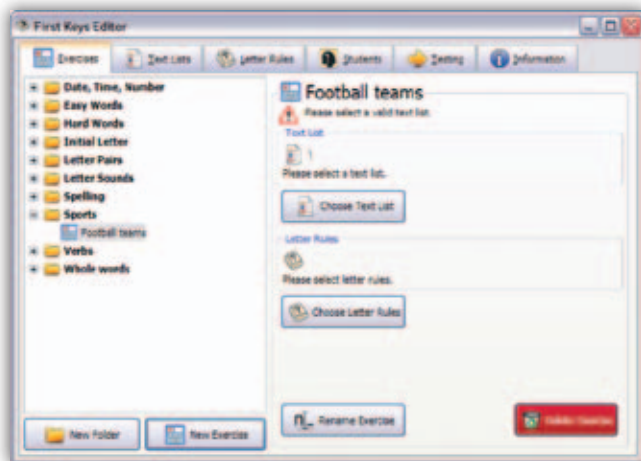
First Keys Editor

Exercises | Text Lists | Letter Rules | Students | Testing | Information

Date, Time, Number
Easy Words
Hard Words
Initial Letter
Letter Pairs
Letter Sounds
Spelling
Sports
Football teams
Verbs
Whole words

Football teams
Please select a valid text list.

Text List
1
Please select a text list.
Choose Text List

Letter Rules
Please select letter rules.
Choose Letter Rules

New Folder
New Exercise
Rename Exercise
Delete Exercise